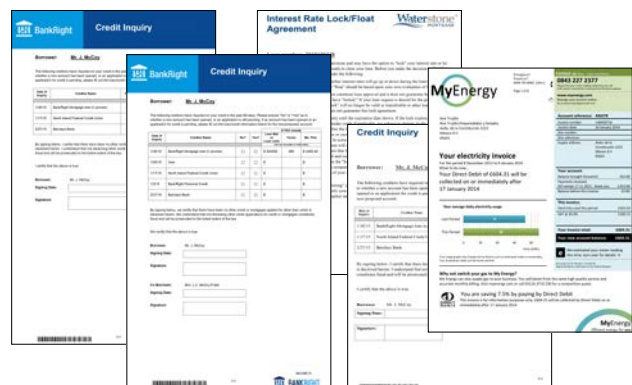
BankRight

Credit Inquiry

Borrower: Mr. J. McCoy

BankRight

Credit Inquiry

Borrower: Mr. J. McCoy

Interest Rate Lock/Float Agreement

Waterstone

Credit Inquiry

Borrower: Mr. J. McCoy

MyEnergy

0843 227 2377

Your electricity invoice

Your Direct Debit of £604.31 will be collected on or immediately after 17 January 2014

You are saving 7.5% by paying by Direct Debit

MyEnergy